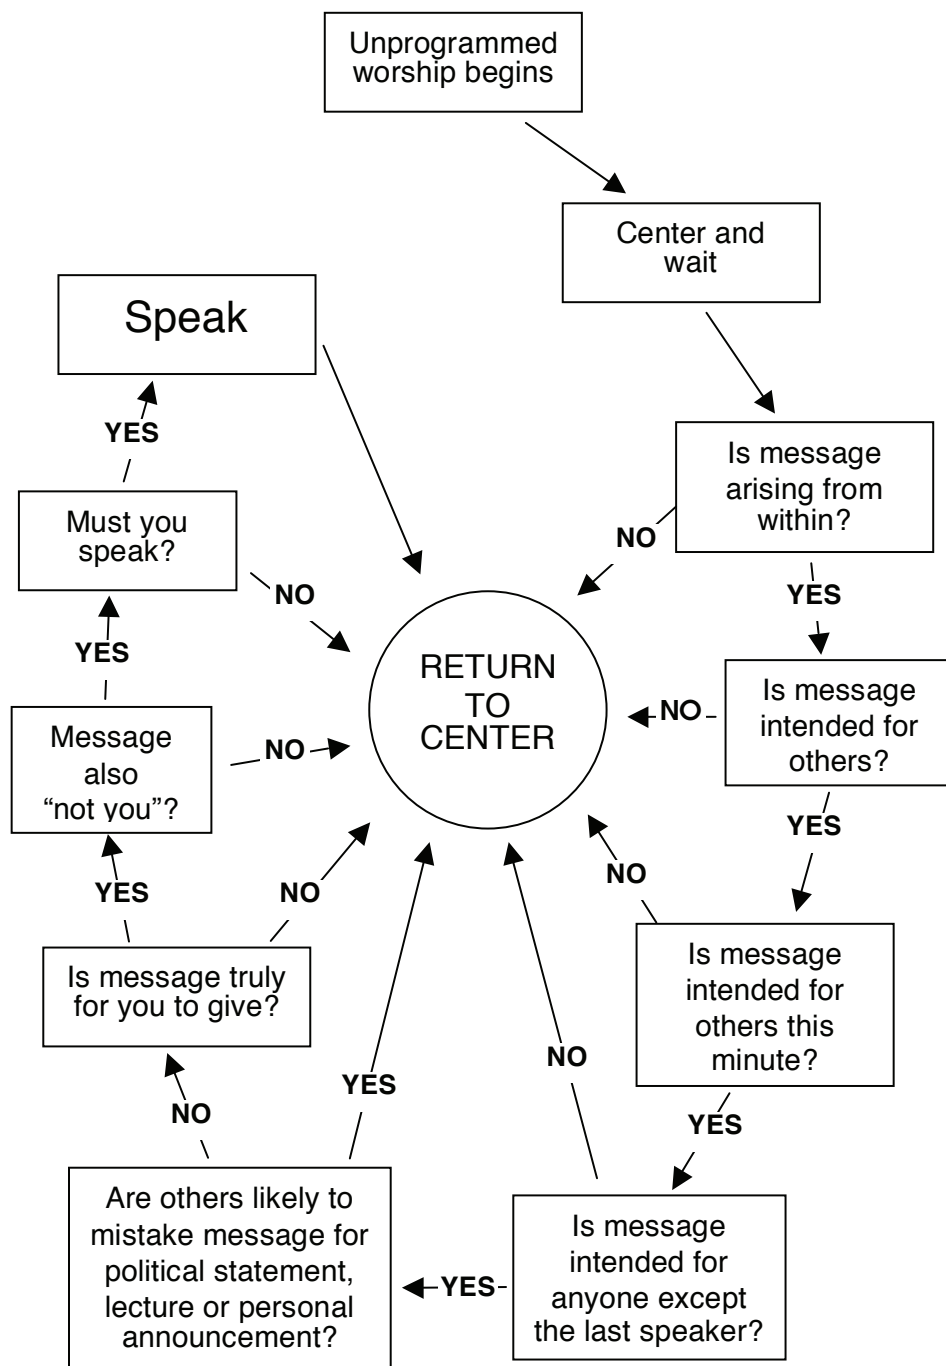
Unprogrammed worship begins

Center and wait

Is message arising from within?

NO

YES

Is message intended for others?

NO

YES

Is message intended for others this minute?

NO

YES

Is message intended for anyone except the last speaker?

NO

YES

Are others likely to mistake message for political statement, lecture or personal announcement?

YES

NO

Is message truly for you to give?

NO

YES

Message also "not you"?

NO

YES

Must you speak?

NO

YES

Speak

RETURN TO CENTER